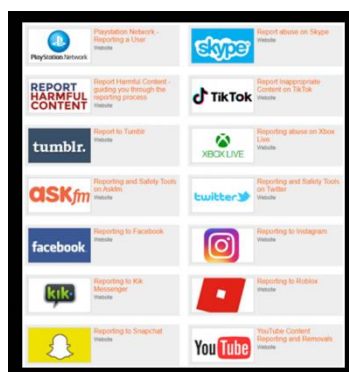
PlayStation Network

Playstation Network - Reporting a User
Website

skype

Report abuse on Skype
Website

REPORT HARMFUL CONTENT

Report Harmful Content - guiding you through the reporting process
Website

TikTok

Report Inappropriate Content on TikTok
Website

tumblr.

Report to Tumblr
Website

XBOX LIVE

Reporting abuse on Xbox Live
Website

ASKfm

Reporting and Safety Tools on Askfm
Website

twitter

Reporting and Safety Tools on Twitter
Website

facebook

Reporting to Facebook
Website

Reporting to Instagram
Website

kik

Reporting to Kik Messenger
Website

Reporting to Roblox
Website

Reporting to Snapchat
Website

YouTube

YouTube Content Reporting and Removals
Website